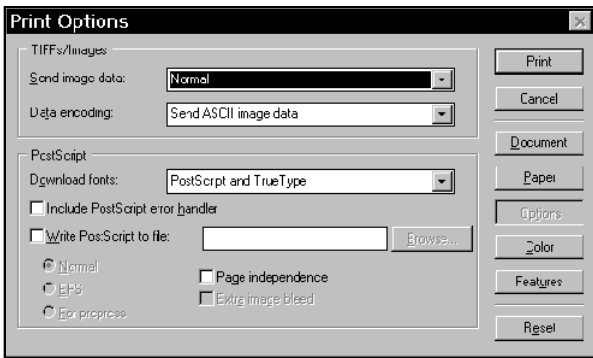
Print Options

TIFFs/Images

Send image data: Normal

Data encoding: Send ASCII image data

PostScript

Download fonts: PostScrpt and TrueType

Include PostScript error handler

Write PostScript to file:

Browse...

Normal

EPS

For prepress

Page independence

Extra image bleed

Print

Cancel

Document

Paper

Options

Color

Features

Reset